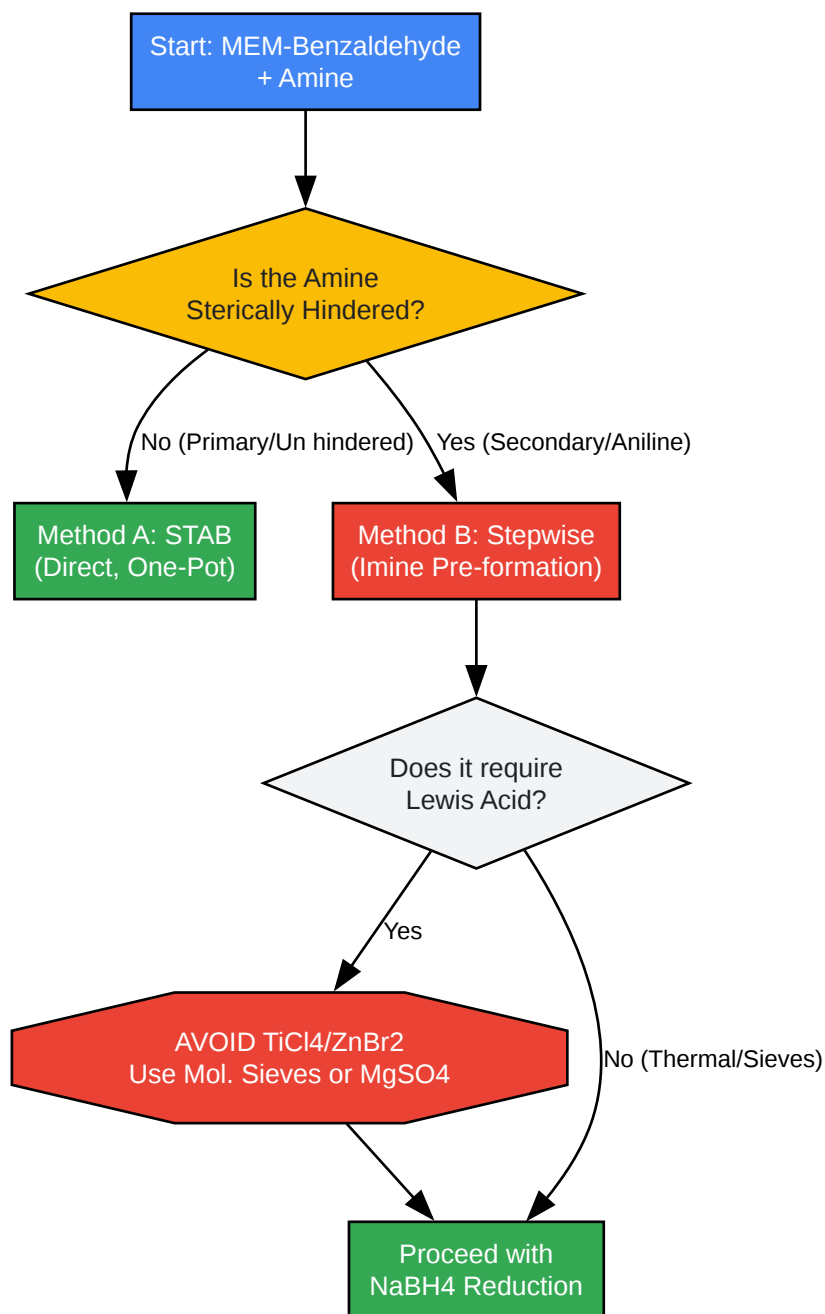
Start: MEM-Benzaldehyde + Amine

Is the Amine Sterically Hindered?

No (Primary/Un hindered)

Yes (Secondary/Aniline)

Method A: STAB (Direct, One-Pot)

Method B: Stepwise (Imine Pre-formation)

Does it require Lewis Acid?

Yes

No (Thermal/Sieves)

AVOID TiCl4/ZnBr2 Use Mol. Sieves or MgSO4

Proceed with NaBH4 Reduction